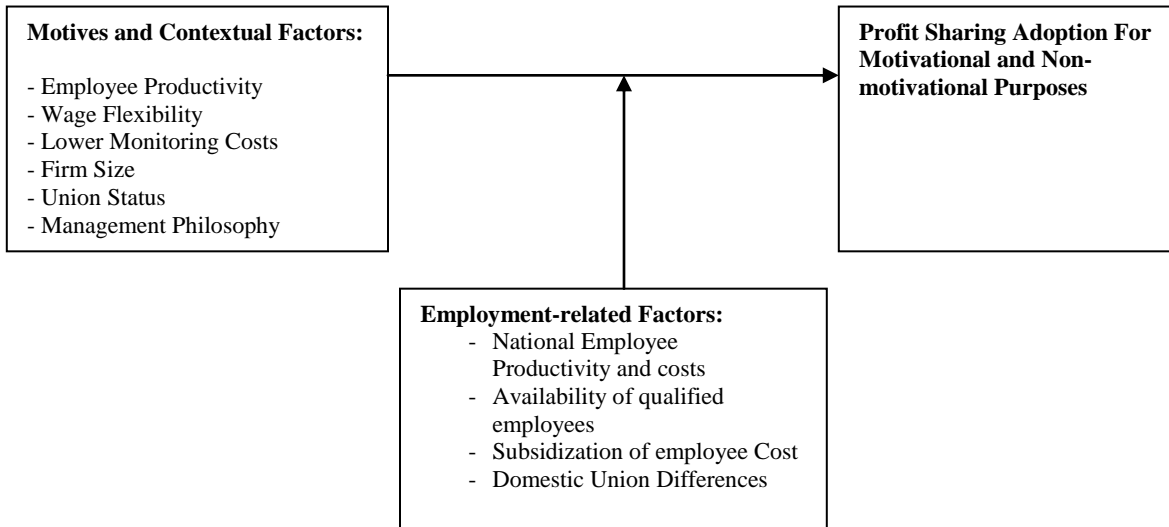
**Motives and Contextual Factors:**

- Employee Productivity
- Wage Flexibility
- Lower Monitoring Costs
- Firm Size
- Union Status
- Management Philosophy

**Profit Sharing Adoption For Motivational and Non-motivational Purposes**

**Employment-related Factors:**
- National Employee Productivity and costs
- Availability of qualified employees
- Subsidization of employee Cost
- Domestic Union Differences